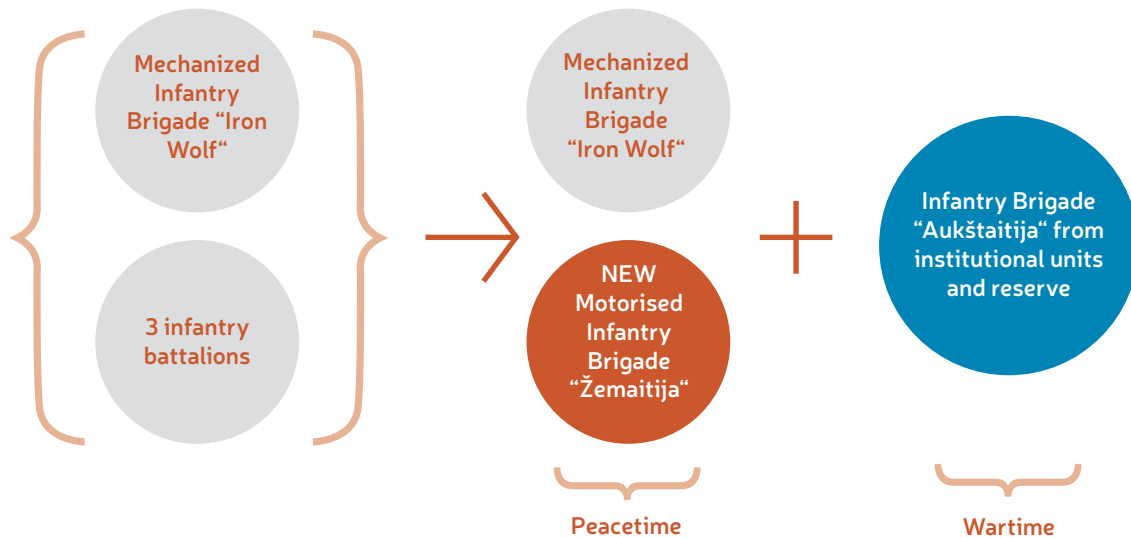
Mechanized Infantry Brigade “Iron Wolf“

3 infantry battalions

Mechanized Infantry Brigade “Iron Wolf“

NEW Motorised Infantry Brigade “Žemaitija“

Infantry Brigade “Aukštaitija“ from institutional units and reserve

Peacetime

Wartime